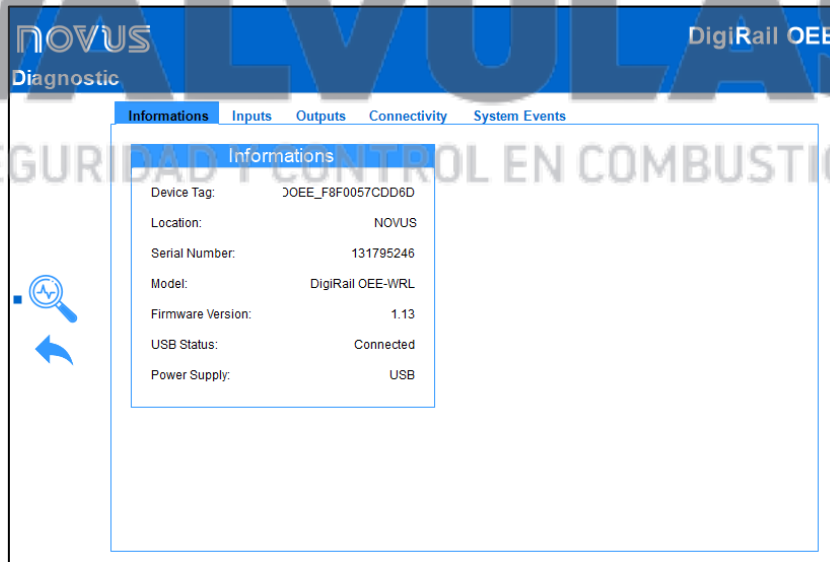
NOVUS
DigiRail OEE
Diagnostic
VALVULAR
Informations Inputs Outputs Connectivity System Events
SEGURIDAD Y CONTROL EN COMBUSTIO
Informations

| | |
|---|---|
| Device Tag: | DOEE_F8F0057CDD6D |
| Location: | NOVUS |
| Serial Number: | 131795246 |
| Model: | DigiRail OEE-WRL |
| Firmware Version: | 1.13 |
| USB Status: | Connected |
| Power Supply: | USB |